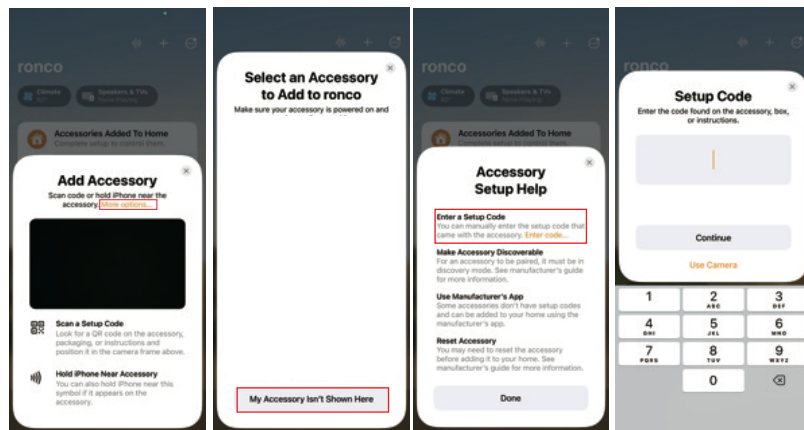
ronco

Climate

Speakers & TVs

Accessories Added To Home
Complete setup to control them.

Add Accessory

Scan code or hold iPhone near the accessory. More options...

Scan a Setup Code
Look for a QR code on the accessory, packaging, or instructions and position it in the camera frame above.

Hold iPhone Near Accessory
You can also hold iPhone near this symbol if it appears on the accessory.

Select an Accessory to Add to ronco

Make sure your accessory is powered on and

My Accessory Isn't Shown Here

ronco

Climate

Speakers & TVs

Accessories Added To Home
Complete setup to control them.

Accessory Setup Help

Enter a Setup Code
You can manually enter the setup code that came with the accessory. Enter code...

Make Accessory Discoverable
For an accessory to be paired, it must be in discovery mode. See manufacturer's guide for more information.

Use Manufacturer's App
Some accessories don't have setup codes and can be added to your home using the manufacturer's app.

Reset Accessory
You may need to reset the accessory before adding it to your home. See manufacturer's guide for more information.

Done

Setup Code

Enter the code found on the accessory, box, or instructions.

Continue

Use Camera

1
2 ABC
3 DEF
4 GHI
5 JKL
6 MNO
7 PQRS
8 TUV
9 WXYZ
0